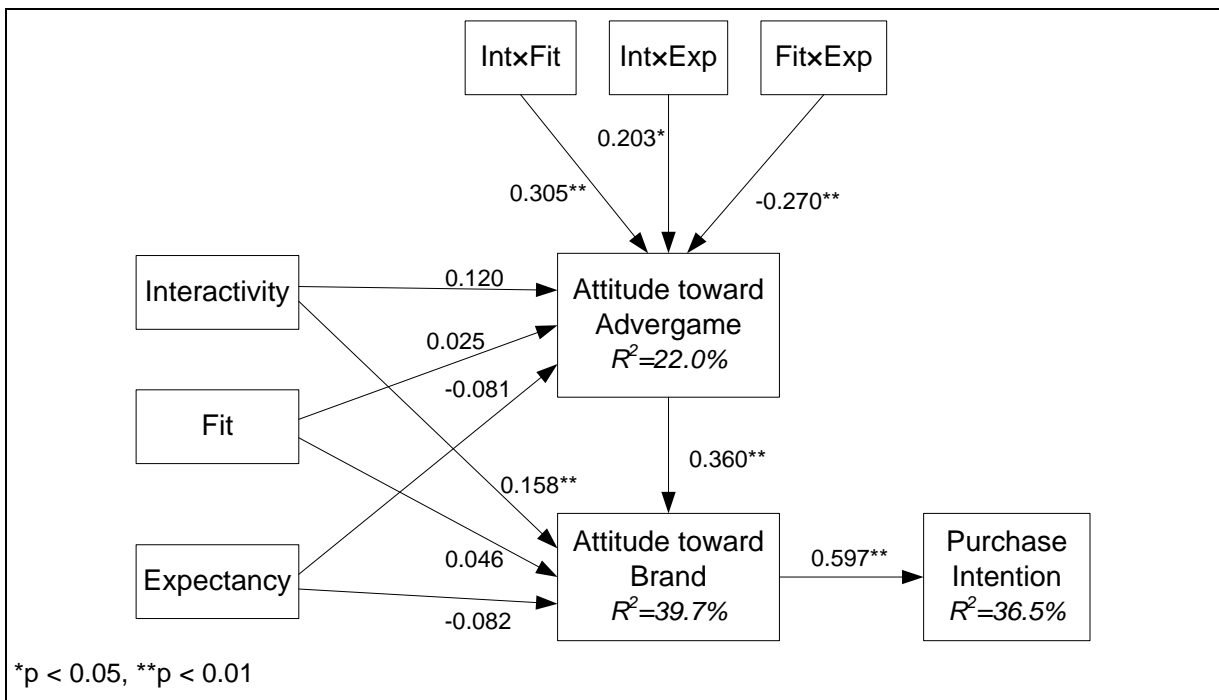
Int×Fit

Int×Exp

Fit×Exp

0.203*

0.305**

-0.270**

Interactivity

0.120

Attitude toward Advergame $R^2$=22.0%

0.025

-0.081

Fit

0.360**

0.158**

0.046

Expectancy

Attitude toward Brand $R^2$=39.7%

0.597**

Purchase Intention $R^2$=36.5%

-0.082

*p < 0.05, **p < 0.01